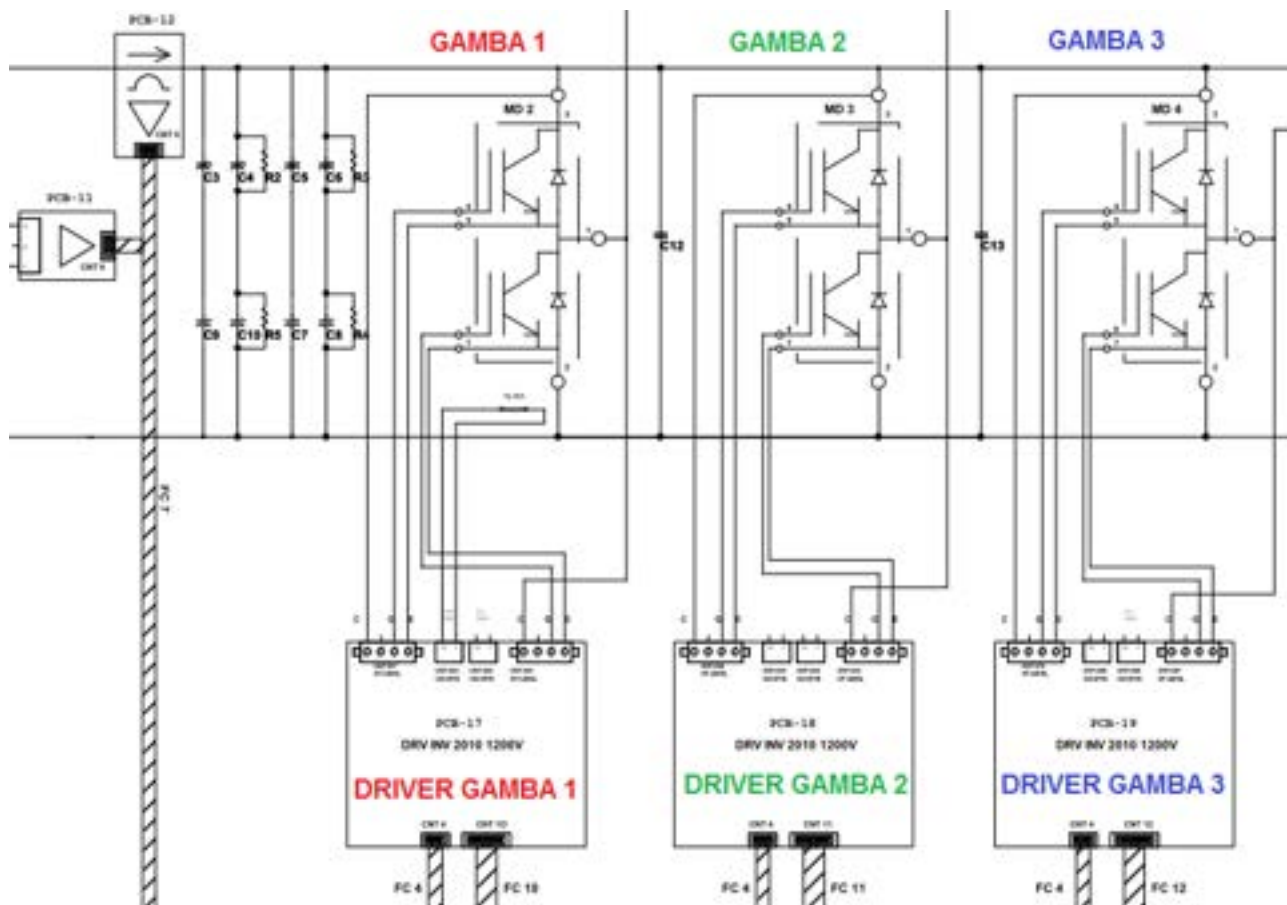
GAMBA 1

GAMBA 2

GAMBA 3

PCB-12

PCB-11

C3 C4 R2 C5 C6 R3

C9 C10 R5 C7 C8 R4

MD 2

MD 3

MD 4

C12

C13

FC 2

PCB-17
DRV INV 2010 1200V
DRIVER GAMBA 1

PCB-18
DRV INV 2010 1200V
DRIVER GAMBA 2

PCB-19
DRV INV 2010 1200V
DRIVER GAMBA 3

FC 4 FC 10

FC 4 FC 11

FC 4 FC 12